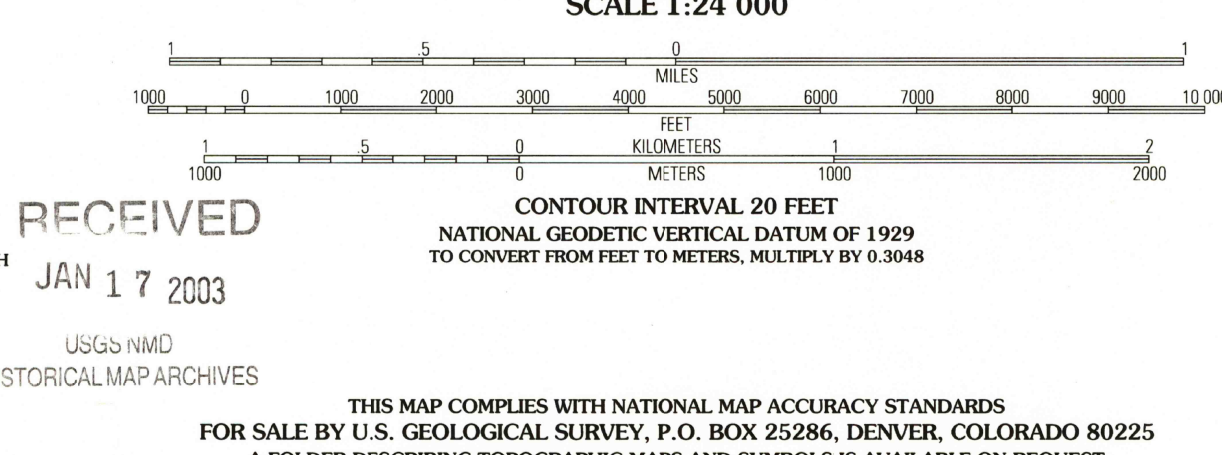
SCALE 1:24 000

1 .5 0 1
MILES
1000 0 1000 2000 3000 4000 5000 6000 7000 8000 9000 10 000
FEET
1 .5 0 1 2
KILOMETERS
1000 0 1000 2000
METERS

RECEIVED
JAN 17 2003
USGS NMD
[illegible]STORICAL MAP ARCHIVES

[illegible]H

CONTOUR INTERVAL 20 FEET
NATIONAL GEODETIC VERTICAL DATUM OF 1929
TO CONVERT FROM FEET TO METERS, MULTIPLY BY 0.3048

THIS MAP COMPLIES WITH NATIONAL MAP ACCURACY STANDARDS
FOR SALE BY U.S. GEOLOGICAL SURVEY, P.O. BOX 25286, DENVER, COLORADO 80225
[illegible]